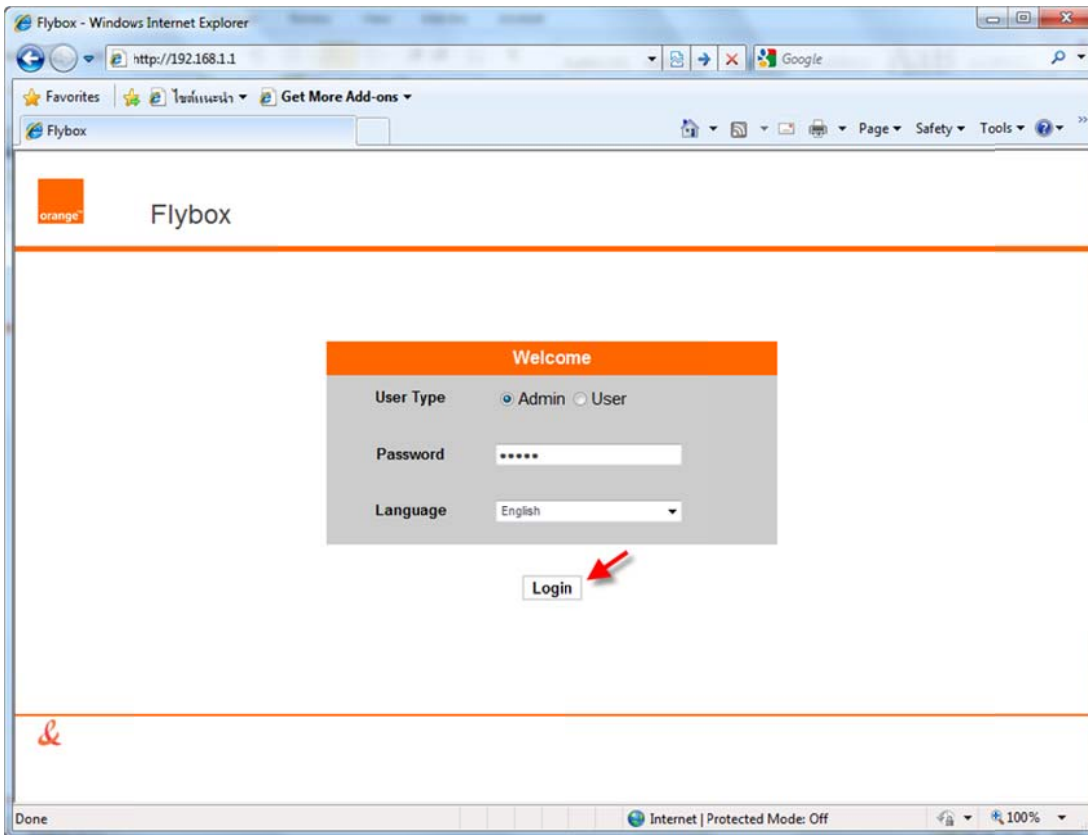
Flybox - Windows Internet Explorer

http://192.168.1.1

Google

Favorites ไซต์แนะนำ Get More Add-ons

Flybox

Page Safety Tools

orange

Flybox

Welcome

User Type Admin User

Password •••••

Language English

Login

&

Done

Internet | Protected Mode: Off

100%